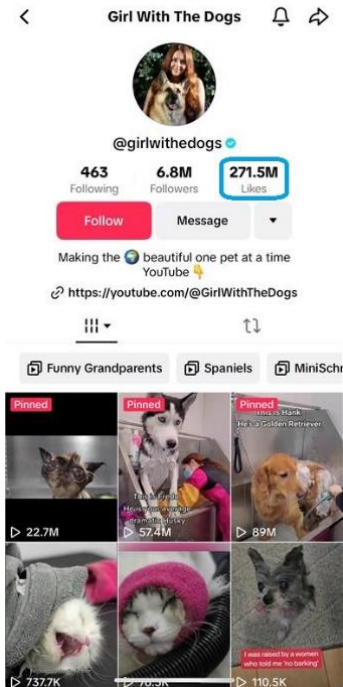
<

Girl With The Dogs

@girlwithedogs

463
Following

6.M
Followers

271.5M
Likes

Follow

Message

Making the 🌍 beautiful one pet at a time
YouTube 👇

https://youtube.com/@GirlWithTheDogs

Funny Grandparents

Spaniels

MiniSchr

Pinned

22.7M

Pinned

This is Freda
He's your average dramatic Husky

57.4M

Pinned

This is Hank
He's a Golden Retriever

89M

737.7K

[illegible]

I was raised by a woman who told me 'no barking'

110.5K